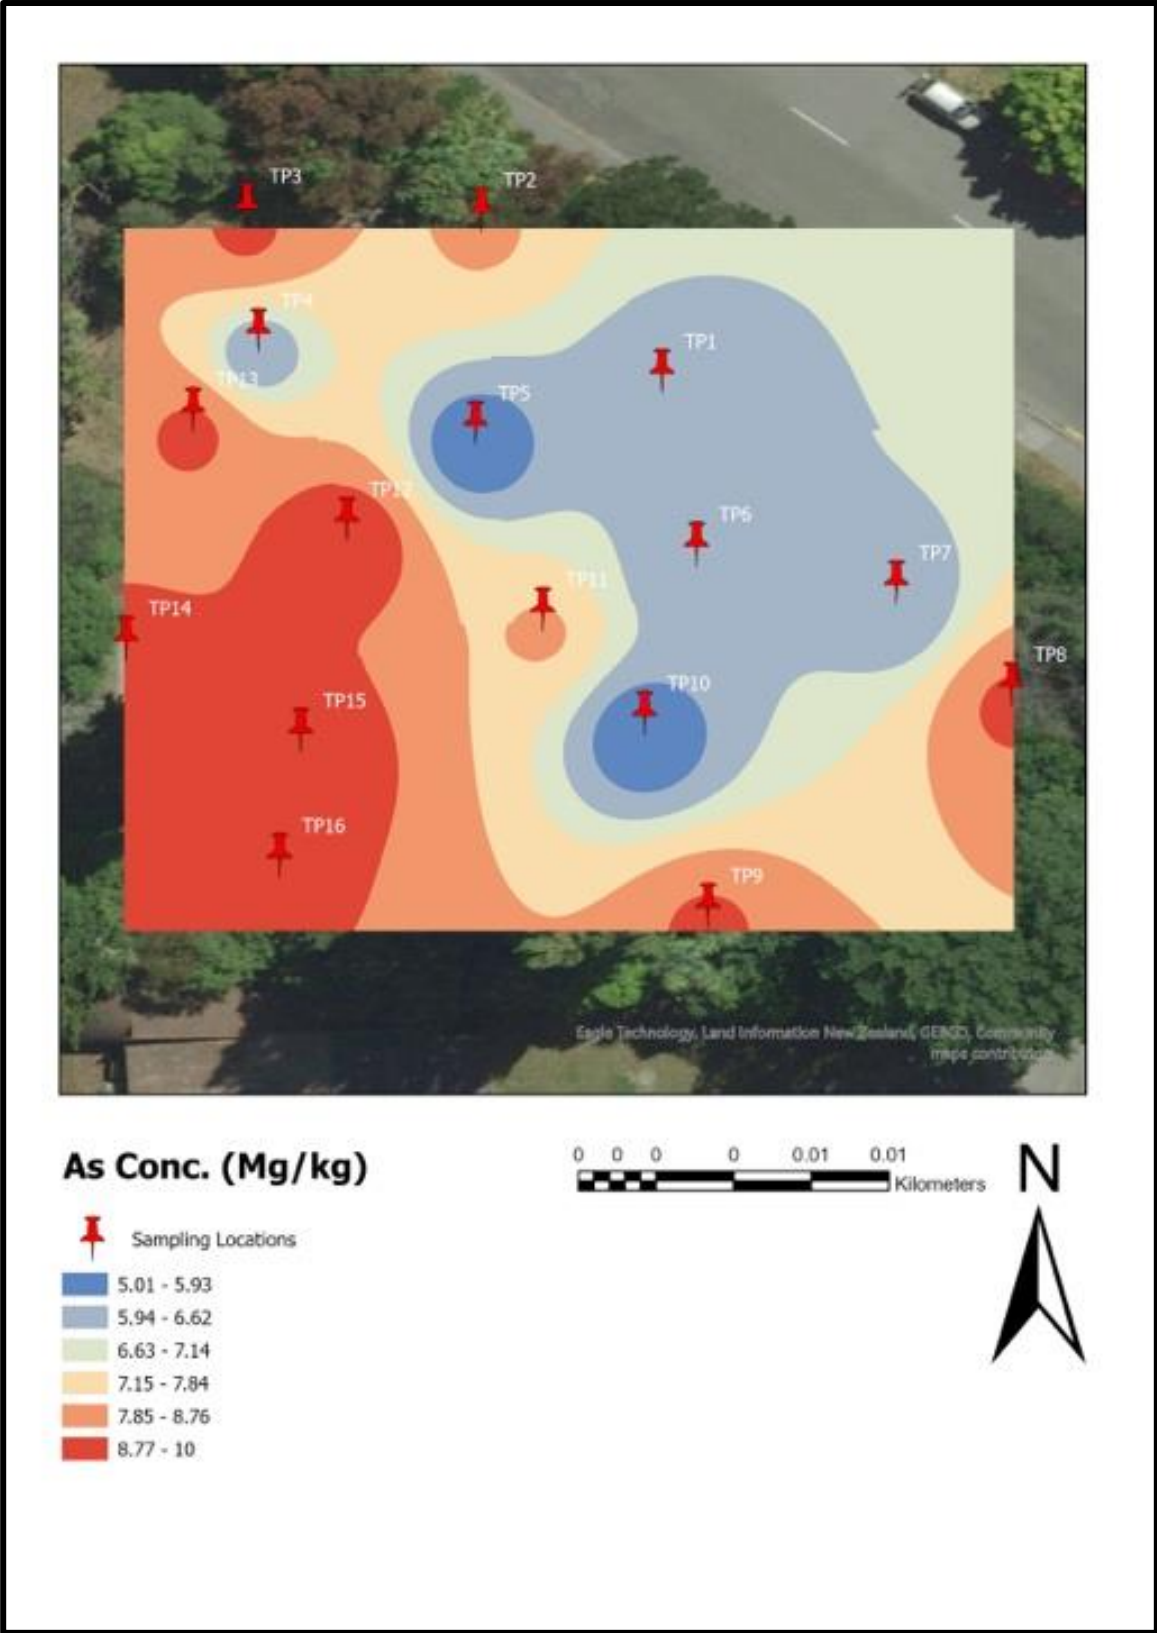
TP3
TP2
TP4
TP1
TP13
TP5
TP12
TP6
TP7
TP11
TP14
TP8
TP10
TP15
TP16
TP9

Eagle Technology, Land Information New Zealand, GEBCO, Community maps contributors

As Conc. (Mg/kg)

Sampling Locations
5.01 - 5.93
5.94 - 6.62
6.63 - 7.14
7.15 - 7.84
7.85 - 8.76
8.77 - 10

0 0 0 0 0.01 0.01
Kilometers

N